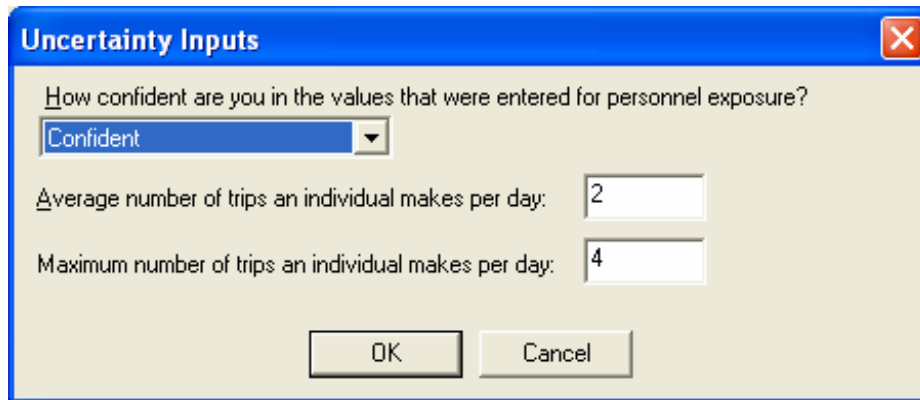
Uncertainty Inputs

How confident are you in the values that were entered for personnel exposure?

Confident

Average number of trips an individual makes per day: 2

Maximum number of trips an individual makes per day: 4

OK

Cancel